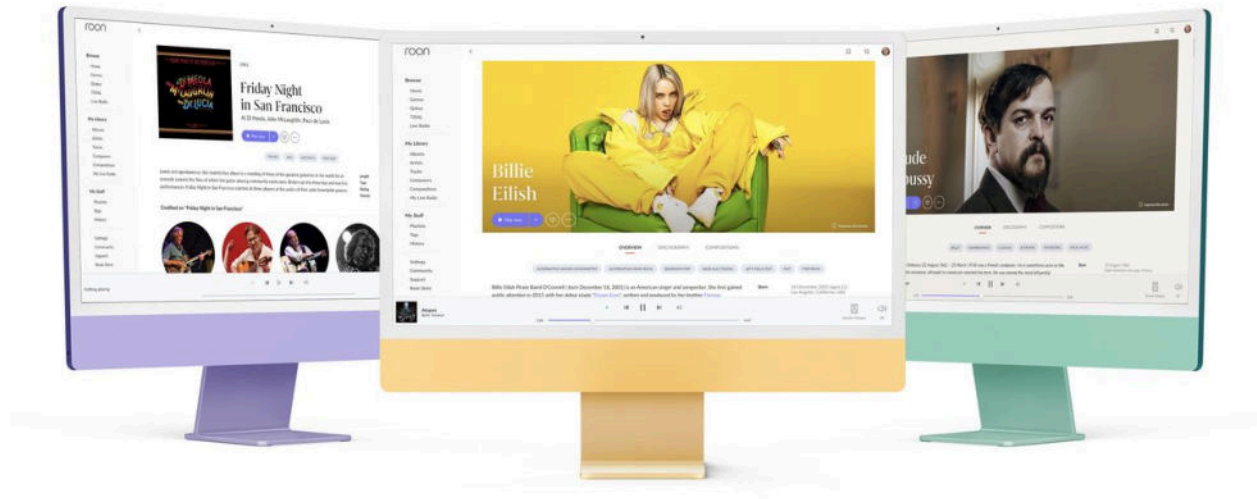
Friday Night in San Francisco

Al Di Meola, John McLaughlin, Paco de Lucía

roon

Browse

My Library

My Stuff

Billie Eilish

OVERVIEW DISCOGRAPHY COMPOSITIONS

ude
ussy

OVERVIEW DISCOGRAPHY COMPOSITIONS